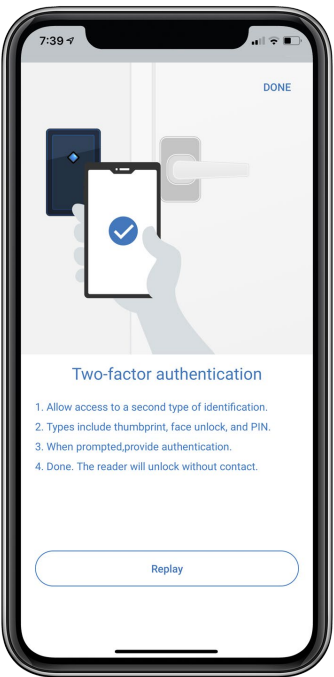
7:39

DONE

Two-factor authentication

1. Allow access to a second type of identification.
2. Types include thumbprint, face unlock, and PIN.
3. When prompted,provide authentication.
4. Done. The reader will unlock without contact.

Replay